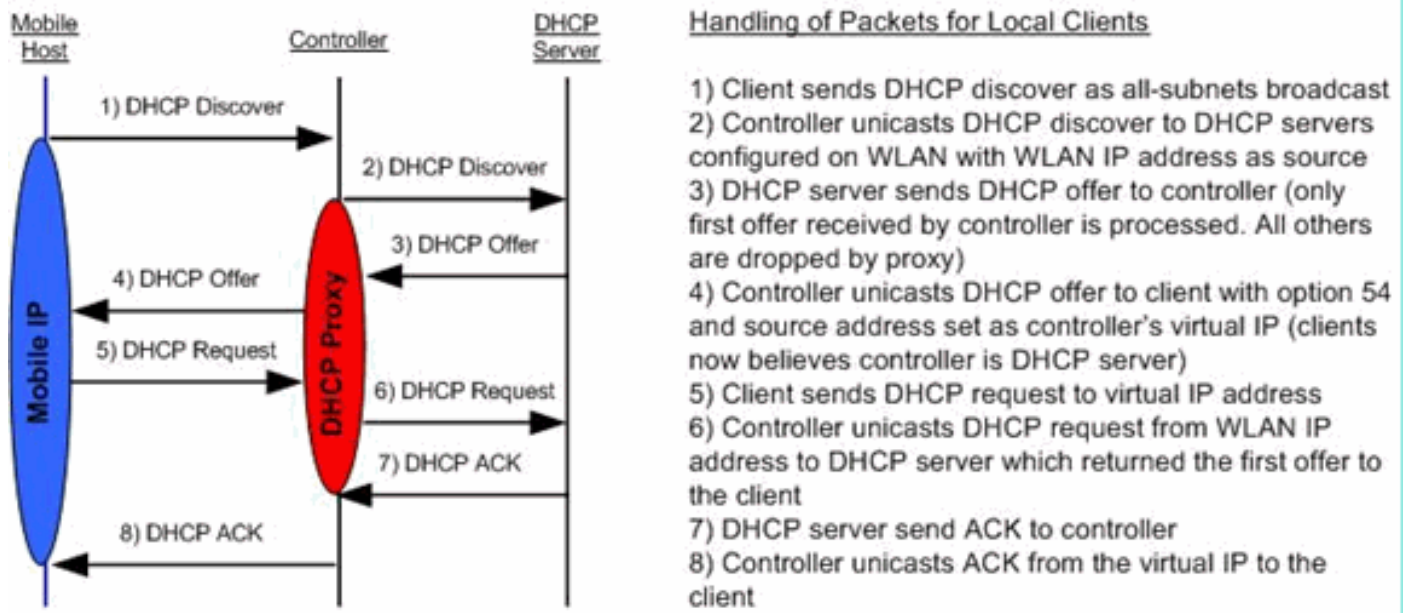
Mobile Host

Controller

DHCP Server

1) DHCP Discover

2) DHCP Discover

3) DHCP Offer

4) DHCP Offer

5) DHCP Request

6) DHCP Request

7) DHCP ACK

8) DHCP ACK

Mobile IP

DHCP Proxy

Handling of Packets for Local Clients

1) Client sends DHCP discover as all-subnets broadcast
2) Controller unicasts DHCP discover to DHCP servers configured on WLAN with WLAN IP address as source
3) DHCP server sends DHCP offer to controller (only first offer received by controller is processed. All others are dropped by proxy)
4) Controller unicasts DHCP offer to client with option 54 and source address set as controller's virtual IP (clients now believes controller is DHCP server)
5) Client sends DHCP request to virtual IP address
6) Controller unicasts DHCP request from WLAN IP address to DHCP server which returned the first offer to the client
7) DHCP server send ACK to controller
8) Controller unicasts ACK from the virtual IP to the client